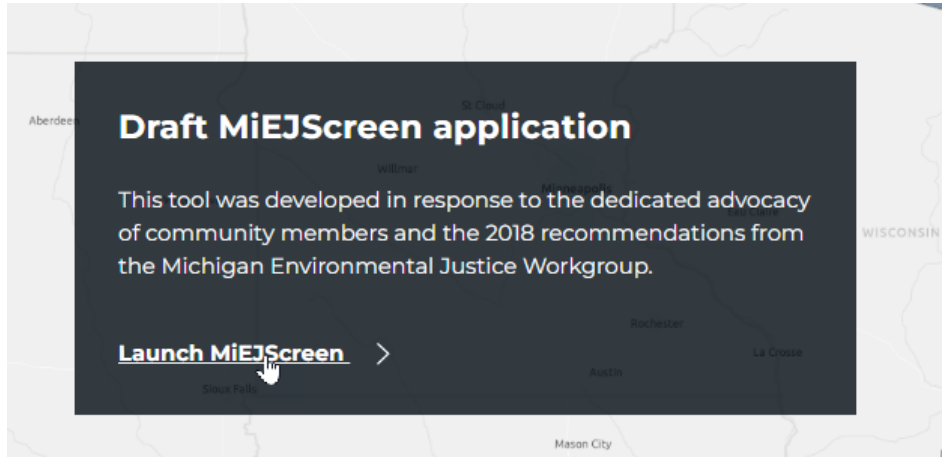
Aberdeen

St Cloud

Draft MiEJScreen application

Willmar

This tool was developed in response to the dedicated advocacy of community members and the 2018 recommendations from the Michigan Environmental Justice Workgroup.

Minneapolis

Eau Claire

WISCONSIN

Rochester

Launch MiEJScreen >

La Crosse

Austin

Sioux Falls

Mason City